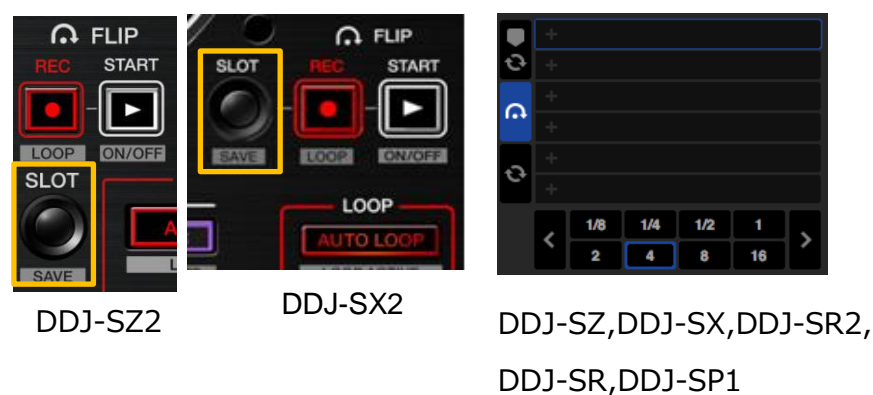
FLIP
REC
START
LOOP
ON/OFF
SLOT
SAVE
A
L

DDJ-SZ2

FLIP
SLOT
REC
START
SAVE
LOOP
ON/OFF
LOOP
AUTO LOOP

DDJ-SX2

+
+
+
+
+
+
| 1/8 | 1/4 | 1/2 | 1 |
|---|---|---|---|
| 2 | 4 | 8 | 16 |

DDJ-SZ,DDJ-SX,DDJ-SR2,
DDJ-SR,DDJ-SP1